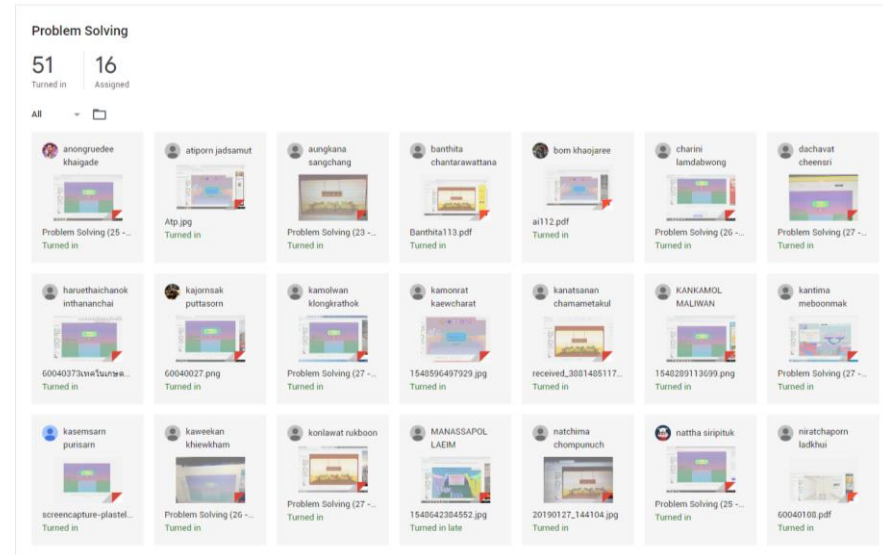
Problem Solving

51
Turned in

16
Assigned

All

anongruedee khaigade
Problem Solving (25 -...
Turned in

atiporn jadsamut
Atp.jpg
Turned in

aungkana sangchang
Problem Solving (23 -...
Turned in

banthita chantarawattana
Banthita113.pdf
Turned in

bom khaojaree
ai112.pdf
Turned in

charini lamdabwong
Problem Solving (26 -...
Turned in

dachavat cheensri
Problem Solving (27 -...
Turned in

haruethaichanok inthananchai
60040373เทคโนเกษต...
Turned in

kajornsak puttasorn
60040027.png
Turned in

kamolwan klongkrathok
Problem Solving (27 -...
Turned in

kamonrat kaewcharat
1548596497929.jpg
Turned in

kanatsanan chamametakul
received_3881485117...
Turned in

KANKAMOL MALIWAN
1548289113699.png
Turned in

kantima meboonmak
Problem Solving (27 -...
Turned in

kasemsarn purisarn
screencapture-plastel...
Turned in

kaweekan khiewkham
Problem Solving (26 -...
Turned in

konlawat rukboon
Problem Solving (27 -...
Turned in

MANASSAPOL LAEIM
1548642384552.jpg
Turned in late

natchima chompunuch
20190127_144104.jpg
Turned in

nattha siripituk
Problem Solving (25 -...
Turned in

niratchaporn ladkhui
60040108.pdf
Turned in